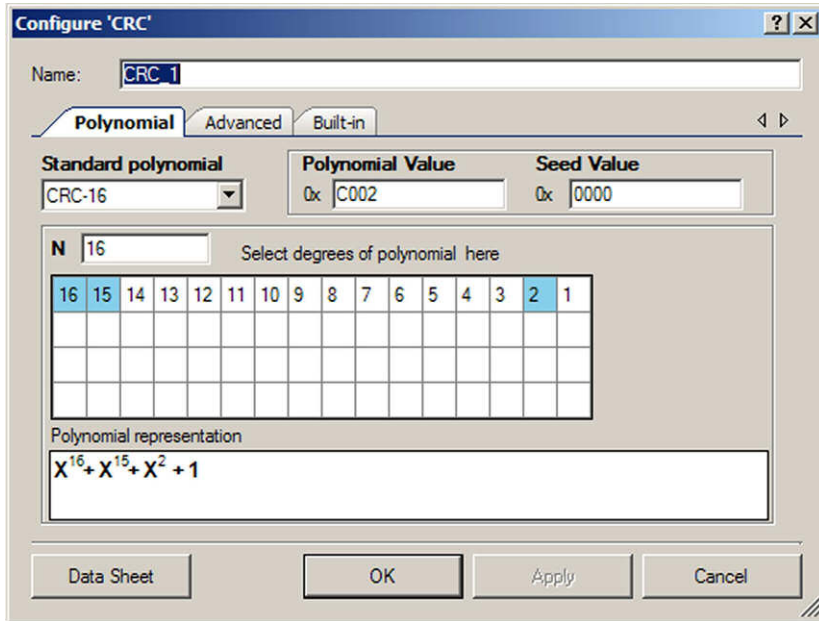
Configure 'CRC'

? X

Name: CRC_1

Polynomial | Advanced | Built-in

Standard polynomial
CRC-16

Polynomial Value
0x C002

Seed Value
0x 0000

N 16

Select degrees of polynomial here

| 16 | 15 | 14 | 13 | 12 | 11 | 10 | 9 | 8 | 7 | 6 | 5 | 4 | 3 | 2 | 1 |
|---|---|---|---|---|---|---|---|---|---|---|---|---|---|---|---|
| | | | | | | | | | | | | | | | |
| | | | | | | | | | | | | | | | |
| | | | | | | | | | | | | | | | |

Polynomial representation

$X^{16} + X^{15} + X^{2} + 1$

Data Sheet

OK

Apply

Cancel